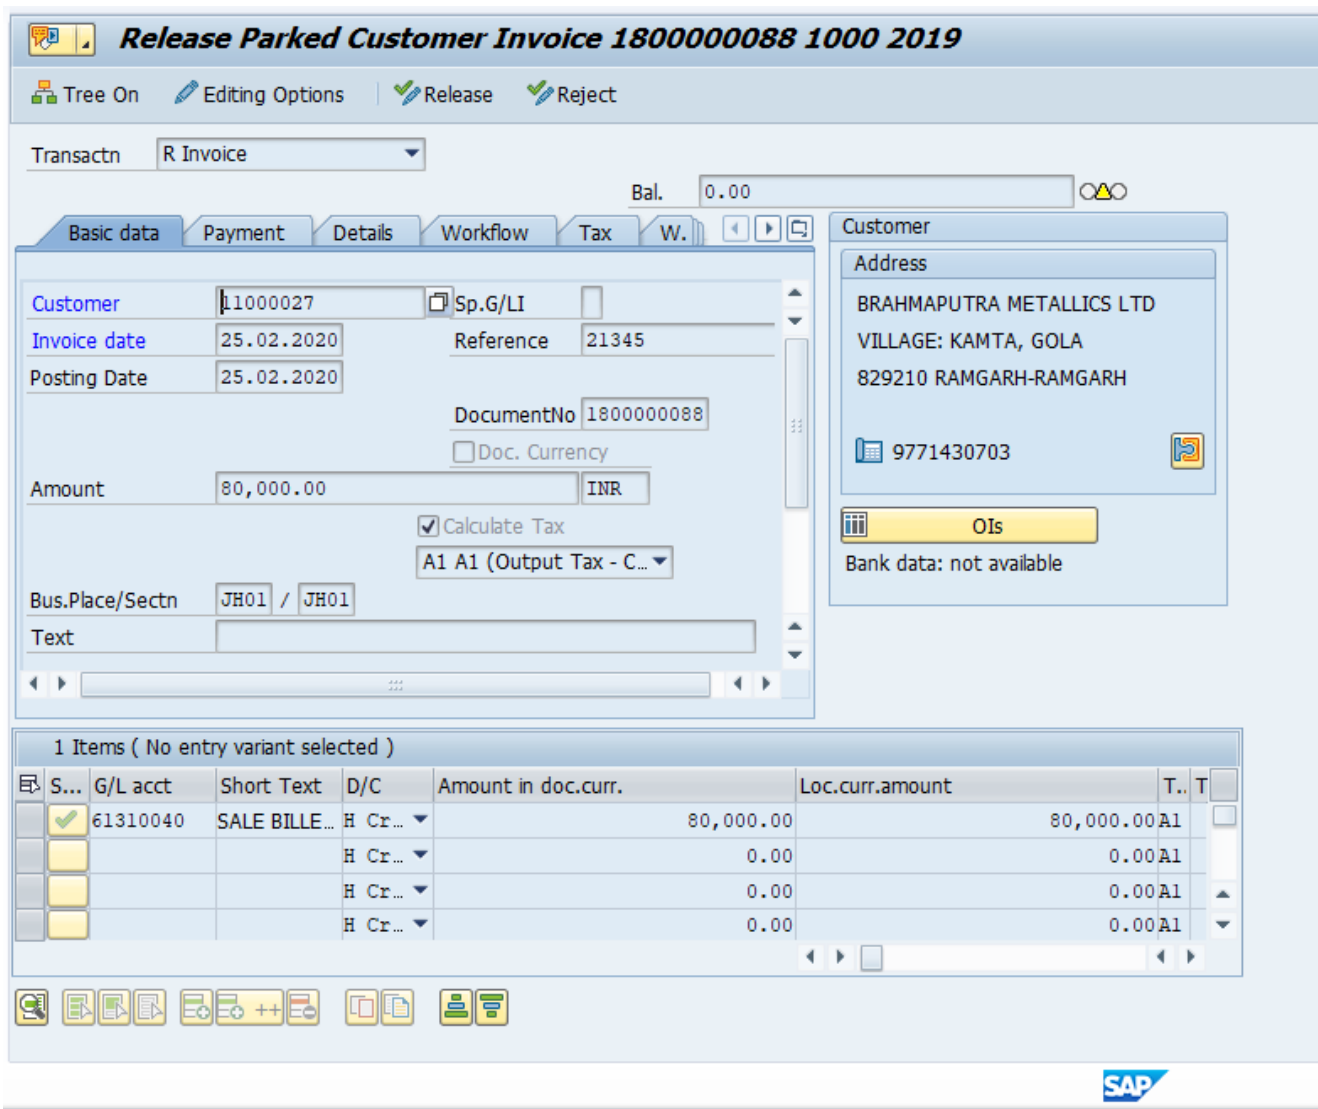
Release Parked Customer Invoice 1800000088 1000 2019

Tree On　Editing Options　Release　Reject

Transactn　R Invoice

Bal.　0.00

Basic data　Payment　Details　Workflow　Tax　W.

Customer　11000027　Sp.G/LI
Invoice date　25.02.2020　Reference　21345
Posting Date　25.02.2020
DocumentNo　1800000088
Doc. Currency
Amount　80,000.00　INR
Calculate Tax
A1 A1 (Output Tax - C...
Bus.Place/Sectn　JH01 / JH01
Text

Customer
Address
BRAHMAPUTRA METALLICS LTD
VILLAGE: KAMTA, GOLA
829210 RAMGARH-RAMGARH
9771430703
OIs
Bank data: not available

1 Items ( No entry variant selected )

| S... | G/L acct | Short Text | D/C | Amount in doc.curr. | Loc.curr.amount | T.. | T |
|---|---|---|---|---|---|---|---|
| | 61310040 | SALE BILLE... | H Cr... | 80,000.00 | 80,000.00 | A1 | |
| | | | H Cr... | 0.00 | 0.00 | A1 | |
| | | | H Cr... | 0.00 | 0.00 | A1 | |
| | | | H Cr... | 0.00 | 0.00 | A1 | |

SAP